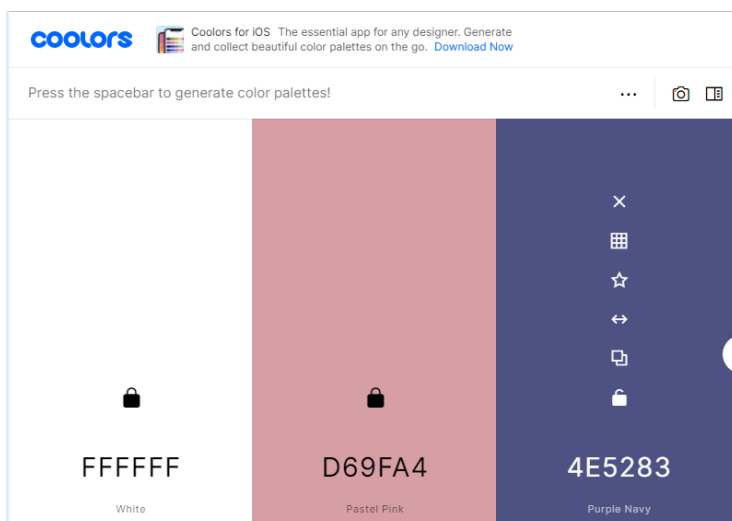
coolors

Coolors for iOS The essential app for any designer. Generate and collect beautiful color palettes on the go. Download Now

Press the spacebar to generate color palettes!

FFFFFF
White

D69FA4
Pastel Pink

4E5283
Purple Navy